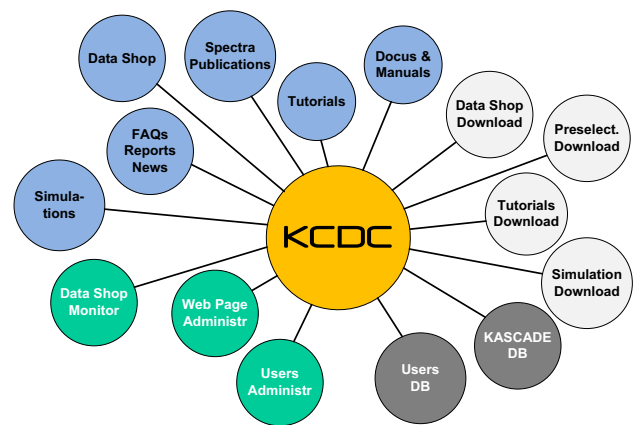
Data Shop

Spectra Publications

Tutorials

Docus & Manuals

Data Shop Download

Preselect. Download

FAQs Reports News

Simula-tions

KCDC

Tutorials Download

Simulation Download

Data Shop Monitor

Web Page Administr

Users Administr

Users DB

KASCADE DB